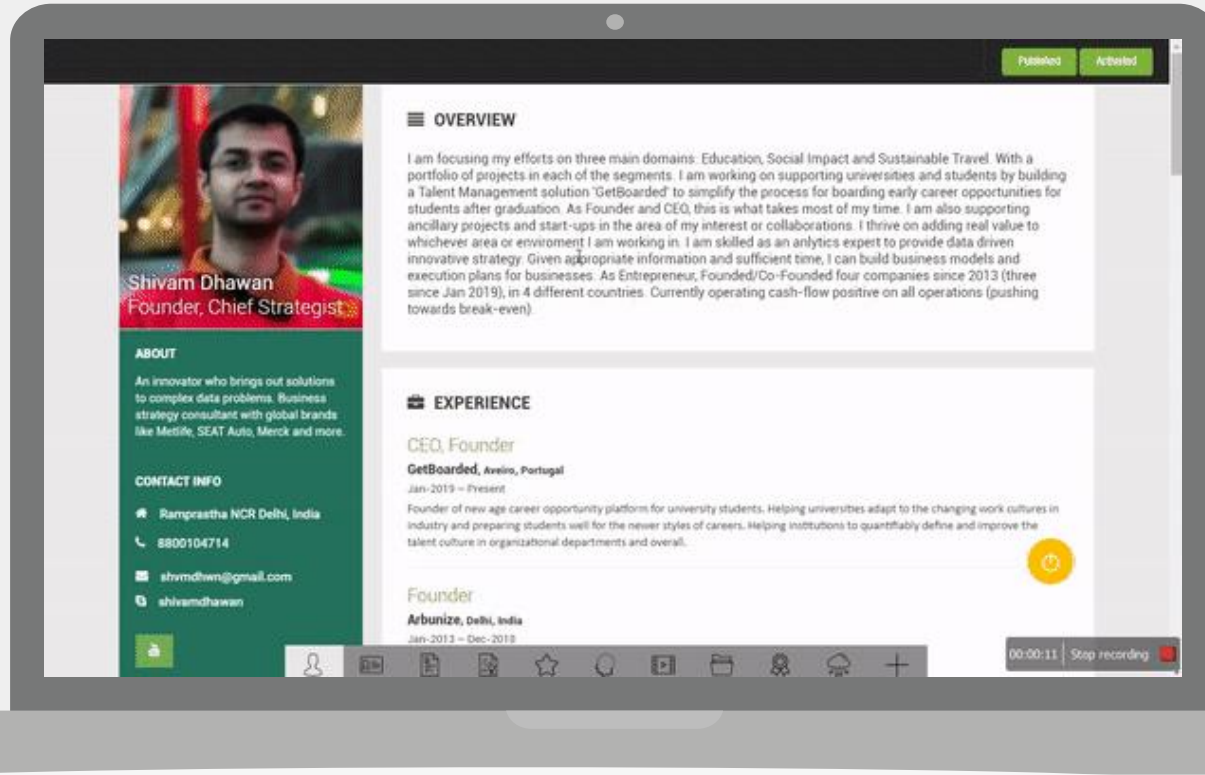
Published Activated

Shivam Dhawan
Founder, Chief Strategist

ABOUT

An innovator who brings out solutions to complex data problems. Business strategy consultant with global brands like Metlife, SEAT Auto, Merck and more.

CONTACT INFO

Ramprastha NCR Delhi, India

8800104714

shvmdhwn@gmail.com

shivamdhawan

OVERVIEW

I am focusing my efforts on three main domains: Education, Social Impact and Sustainable Travel. With a portfolio of projects in each of the segments. I am working on supporting universities and students by building a Talent Management solution 'GetBoarded' to simplify the process for boarding early career opportunities for students after graduation. As Founder and CEO, this is what takes most of my time. I am also supporting ancillary projects and start-ups in the area of my interest or collaborations. I thrive on adding real value to whichever area or enviroment I am working in. I am skilled as an anlytics expert to provide data driven innovative strategy. Given appropriate information and sufficient time, I can build business models and execution plans for businesses. As Entrepreneur, Founded/Co-Founded four companies since 2013 (three since Jan 2019), in 4 different countries. Currently operating cash-flow positive on all operations (pushing towards break-even).

EXPERIENCE

CEO, Founder
GetBoarded, Aveiro, Portugal
Jan-2019 – Present
Founder of new age career opportunity platform for university students. Helping universities adapt to the changing work cultures in industry and preparing students well for the newer styles of careers. Helping institutions to quantifiably define and improve the talent culture in organizational departments and overall.

Founder
Arbunize, Delhi, India
Jan-2013 – Dec-2018

00:00:11 Stop recording